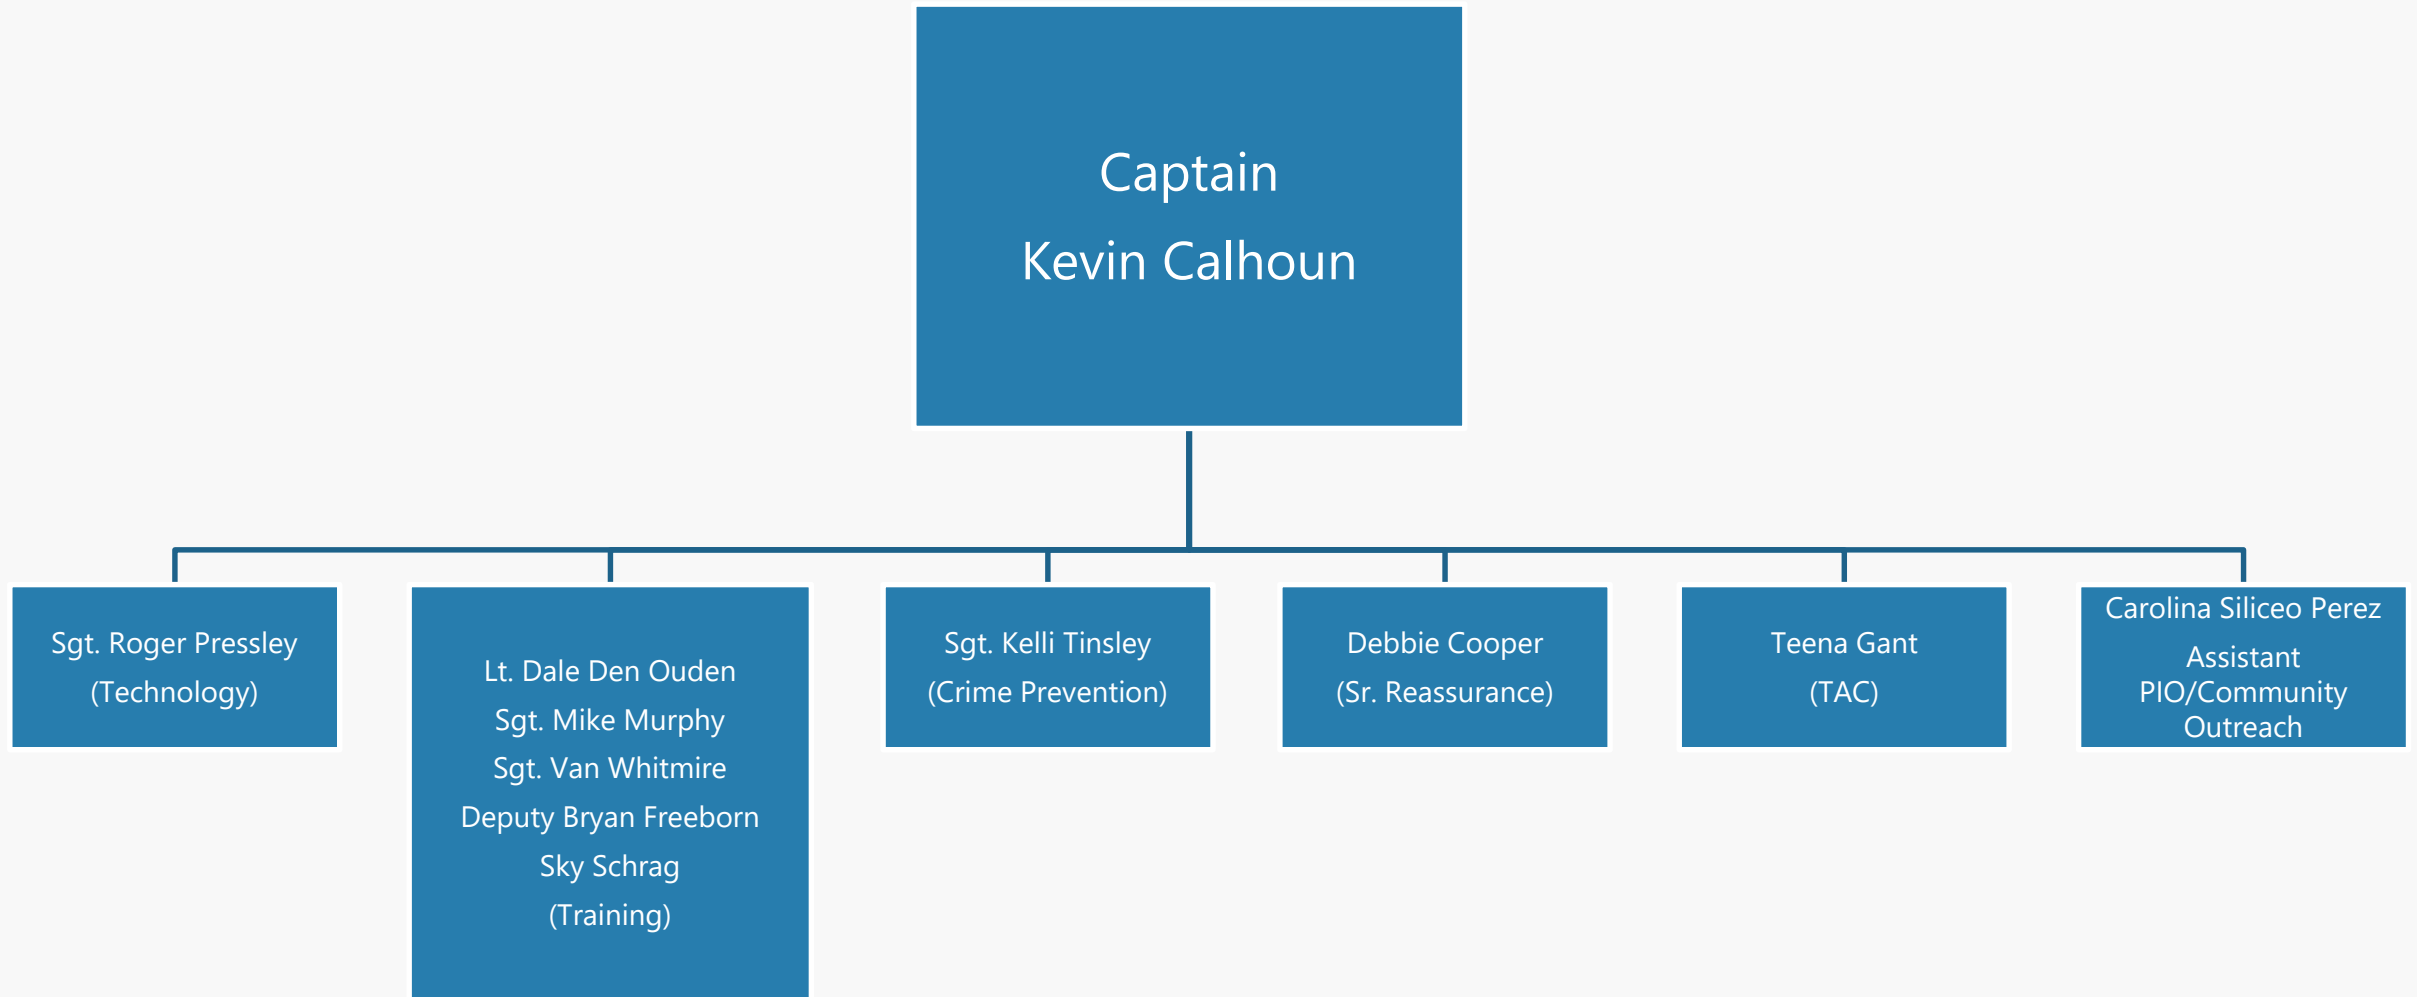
Captain
Kevin Calhoun

Sgt. Roger Pressley
(Technology)

Lt. Dale Den Ouden
Sgt. Mike Murphy
Sgt. Van Whitmire
Deputy Bryan Freeborn
Sky Schrag
(Training)

Sgt. Kelli Tinsley
(Crime Prevention)

Debbie Cooper
(Sr. Reassurance)

Teena Gant
(TAC)

Carolina Siliceo Perez
Assistant PIO/Community Outreach